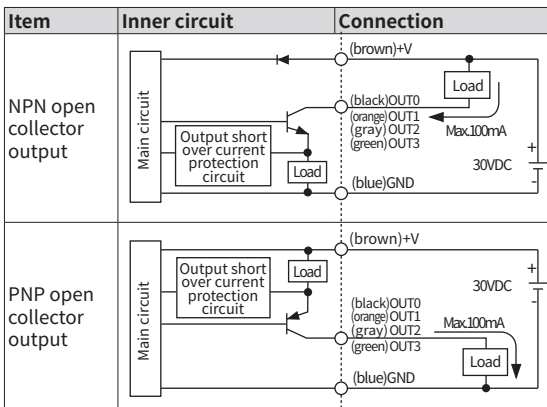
| Item | Inner circuit | Connection |
|---|---|---|
| NPN open collector output | Main circuit<br>Output short over current protection circuit<br>Load | (brown)+V<br>Load<br>(black)OUT0<br>(orange)OUT1<br>(gray)OUT2<br>(green)OUT3<br>Max.100mA<br>30VDC<br>+<br>-<br>(blue)GND |
| PNP open collector output | Main circuit<br>Output short over current protection circuit<br>Load | (brown)+V<br>+<br>-<br>30VDC<br>(black)OUT0<br>(orange)OUT1<br>(gray)OUT2<br>(green)OUT3<br>Max.100mA<br>Load<br>(blue)GND |